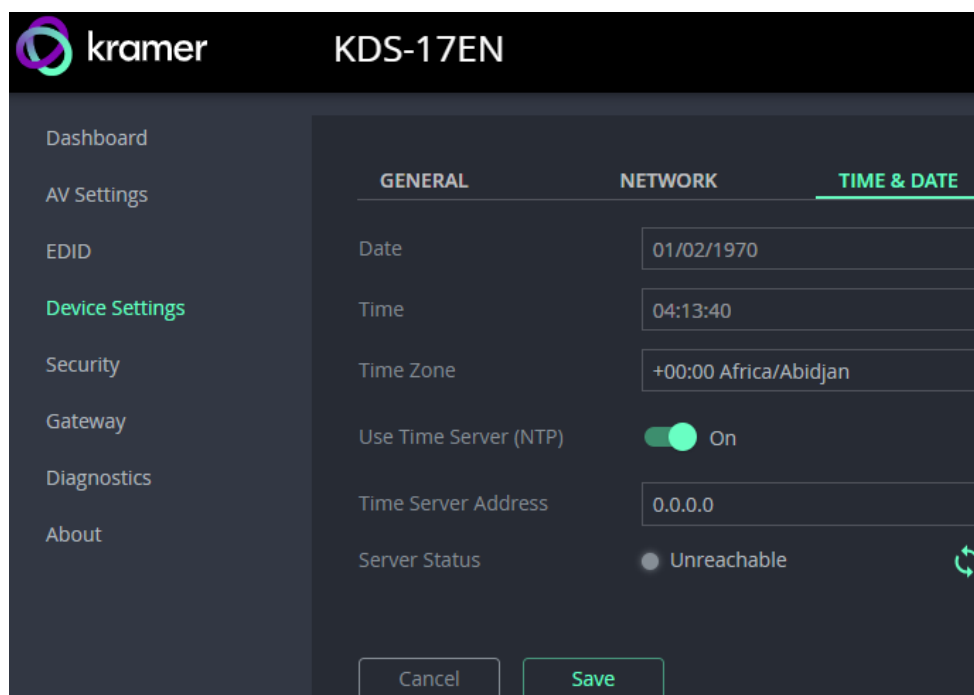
kramer KDS-17EN

Dashboard
AV Settings
EDID
Device Settings
Security
Gateway
Diagnostics
About

GENERAL NETWORK TIME & DATE

Date 01/02/1970
Time 04:13:40
Time Zone +00:00 Africa/Abidjan
Use Time Server (NTP) On
Time Server Address 0.0.0.0
Server Status Unreachable

Cancel Save